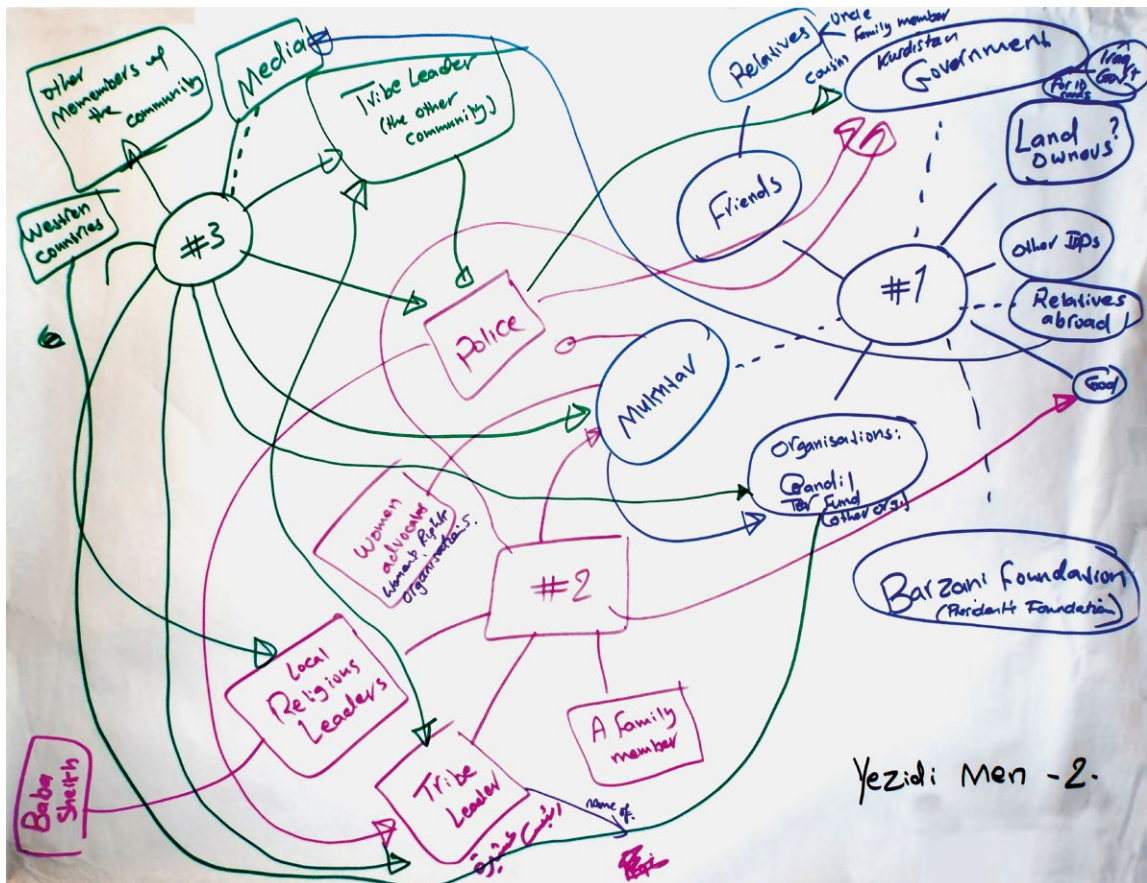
other Memembers up the community

Media

Tribe Leader (the other community)

Western countries

#3

Relatives

Uncle
family member
cousin

Kurdistan Government

Iraqi Gov't

Aid funds

Land owners?

Friends

other IDPs

#1

Relatives abroad

God

Police

Mukhtar

Organisations:
Qandil
Ter Fund
(other orgs.)

Women advocates
Women's Rights Organisations.

#2

Barzani foundation
(President's Foundation)

Local Religious Leaders

A family member

Baba Sheikh

Tribe Leader

name of.

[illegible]

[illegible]

Yezidi Men -2-